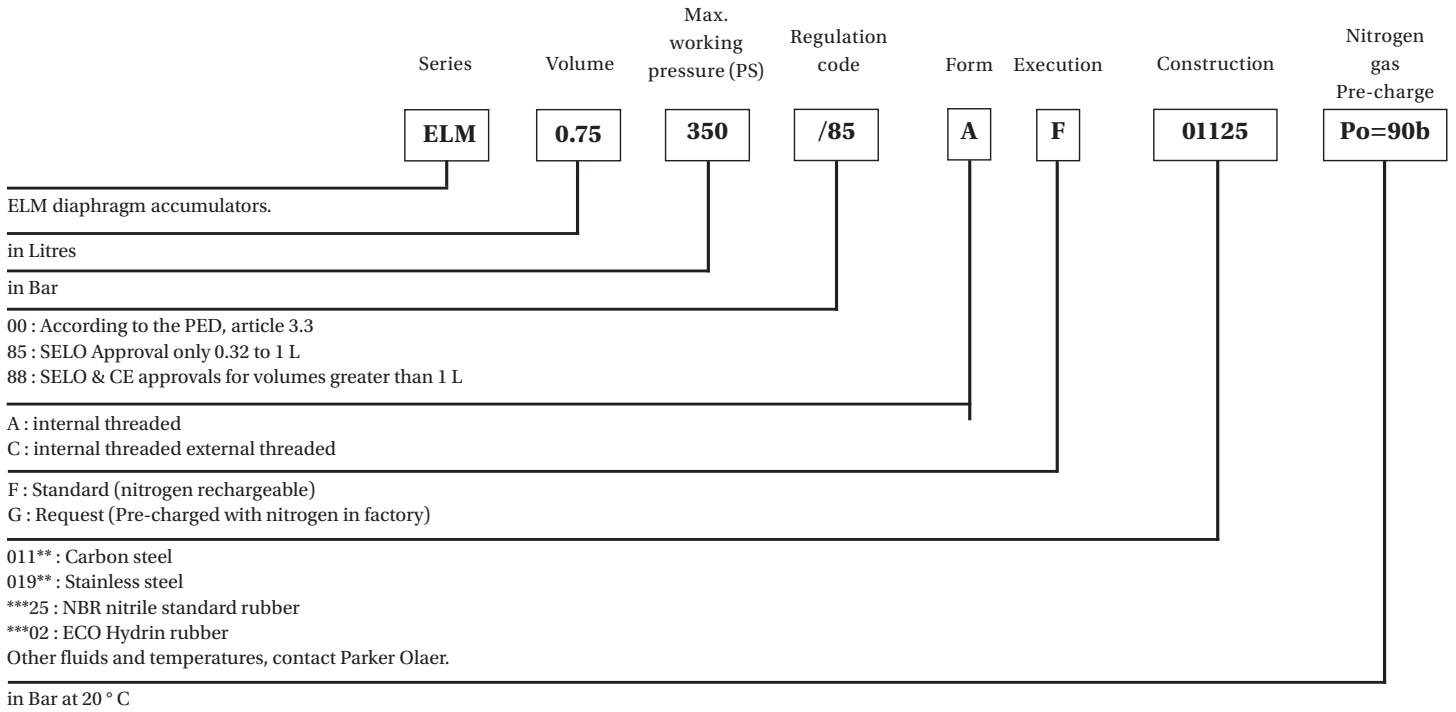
Series

Volume

Max. working pressure (PS)

Regulation code

Form

Execution

Construction

Nitrogen gas Pre-charge

ELM

0.75

350

/85

A

F

01125

Po=90b

ELM diaphragm accumulators.

in Litres

in Bar

00 : According to the PED, article 3.3
85 : SELO Approval only 0.32 to 1 L
88 : SELO & CE approvals for volumes greater than 1 L

A : internal threaded
C : internal threaded external threaded

F : Standard (nitrogen rechargeable)
G : Request (Pre-charged with nitrogen in factory)

011** : Carbon steel
019** : Stainless steel
***25 : NBR nitrile standard rubber
***02 : ECO Hydrin rubber
Other fluids and temperatures, contact Parker Olaer.

in Bar at 20 ° C